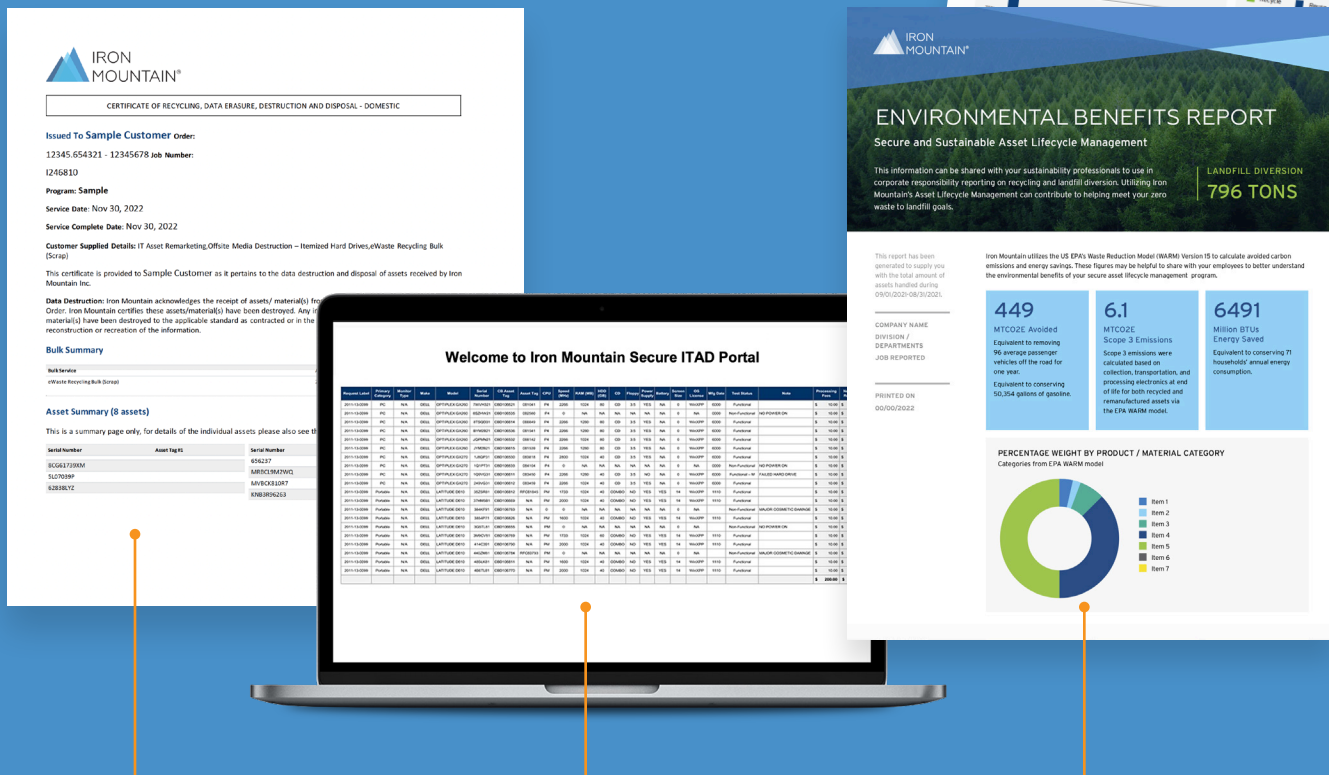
IRON MOUNTAIN®

CERTIFICATE OF RECYCLING, DATA ERASURE, DESTRUCTION AND DISPOSAL - DOMESTIC

Issued To Sample Customer Order:
12345.654321 - 12345678 Job Number:
I246810
Program: Sample
Service Date: Nov 30, 2022
Service Complete Date: Nov 30, 2022

Customer Supplied Details: IT Asset Remarketing,Offsite Media Destruction – Itemized Hard Drives,eWaste Recycling Bulk (Scrap)

This certificate is provided to Sample Customer as it pertains to the data destruction and disposal of assets received by Iron Mountain Inc.

Data Destruction: Iron Mountain acknowledges the receipt of assets/ material(s) fro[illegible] Order. Iron Mountain certifies these assets/material(s) have been destroyed. Any in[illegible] material(s) have been destroyed to the applicable standard as contracted or in the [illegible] reconstruction or recreation of the information.

Bulk Summary

Bulk Service
eWaste Recycling Bulk (Scrap)

Asset Summary (8 assets)

This is a summary page only, for details of the individual assets please also see th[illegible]

| Serial Number | Asset Tag #1 | Serial Number |
|---|---|---|
| 8CG61739XM | | 656237 |
| 5L07039P | | MRBCL9M2WQ |
| 6Z838LYZ | | MVBCK81OR7 |
| | | KNB3R96263 |

Welcome to Iron Mountain Secure ITAD Portal

IRON MOUNTAIN®

ENVIRONMENTAL BENEFITS REPORT

Secure and Sustainable Asset Lifecycle Management

This information can be shared with your sustainability professionals to use in corporate responsibility reporting on recycling and landfill diversion. Utilizing Iron Mountain's Asset Lifecycle Management can contribute to helping meet your zero waste to landfill goals.

LANDFILL DIVERSION
796 TONS

This report has been generated to supply you with the total amount of assets handled during 09/01/2021-08/31/2021.

COMPANY NAME
DIVISION / DEPARTMENTS
JOB REPORTED

PRINTED ON
00/00/2022

Iron Mountain utilizes the US EPA's Waste Reduction Model (WARM) Version 15 to calculate avoided carbon emissions and energy savings. These figures may be helpful to share with your employees to better understand the environmental benefits of your secure asset lifecycle management program.

449
MTCO2E Avoided
Equivalent to removing 96 average passenger vehicles off the road for one year.
Equivalent to conserving 50,354 gallons of gasoline.

6.1
MTCO2E
Scope 3 Emissions
Scope 3 emissions were calculated based on collection, transportation, and processing electronics at end of life for both recycled and remanufactured assets via the EPA WARM model.

6491
Million BTUs
Energy Saved
Equivalent to conserving 71 households' annual energy consumption.

PERCENTAGE WEIGHT BY PRODUCT / MATERIAL CATEGORY
Categories from EPA WARM model

Item 1
Item 2
Item 3
Item 4
Item 5
Item 6
Item 7